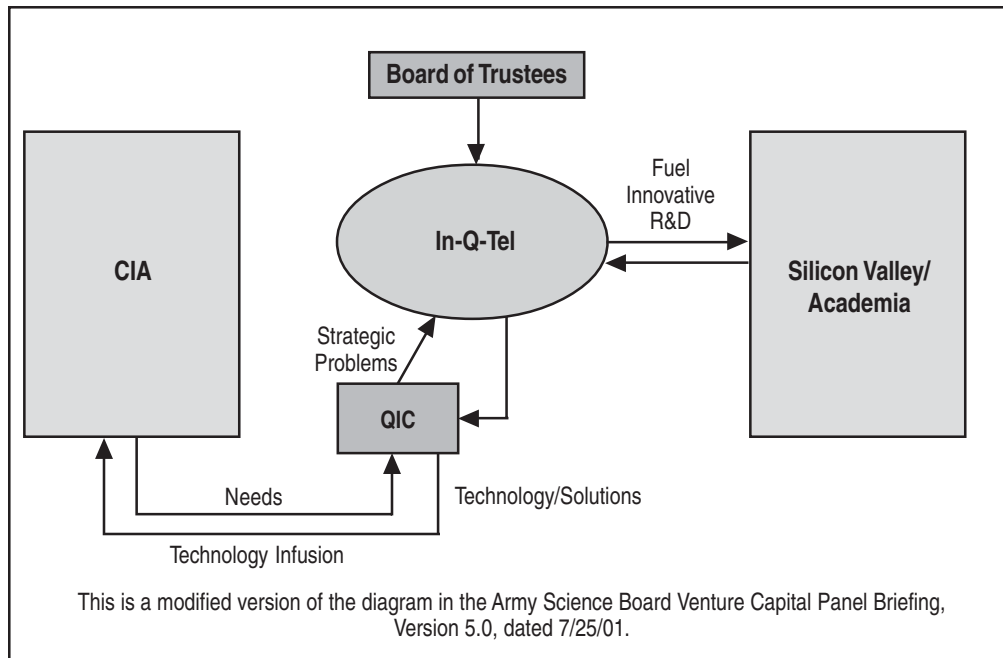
Board of Trustees

CIA

In-Q-Tel

Fuel Innovative R&D

Silicon Valley/ Academia

Strategic Problems

QIC

Needs

Technology/Solutions

Technology Infusion

This is a modified version of the diagram in the Army Science Board Venture Capital Panel Briefing, Version 5.0, dated 7/25/01.